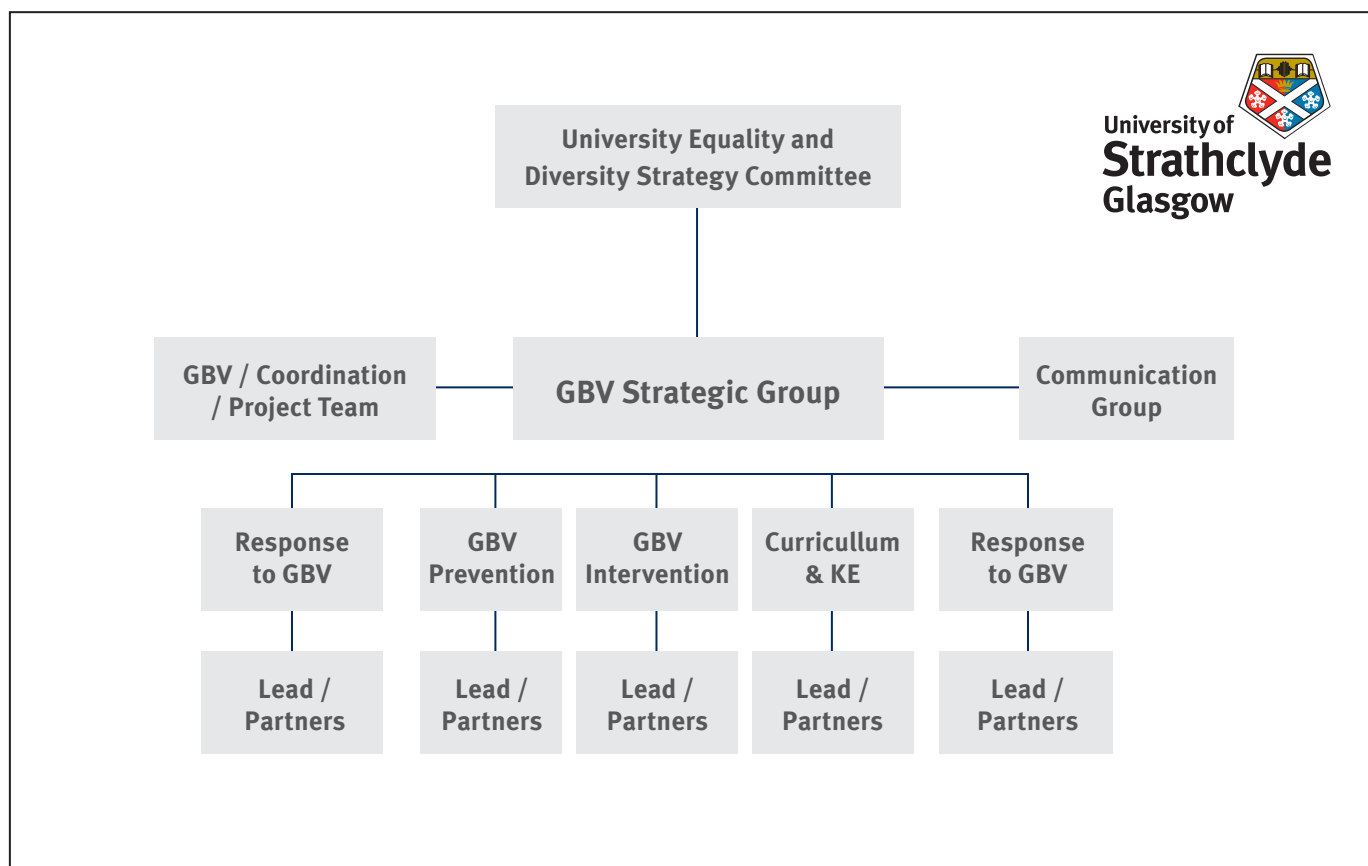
University of Strathclyde Glasgow

University Equality and Diversity Strategy Committee

GBV / Coordination / Project Team

GBV Strategic Group

Communication Group

Response to GBV

Lead / Partners

GBV Prevention

Lead / Partners

GBV Intervention

Lead / Partners

Curricullum & KE

Lead / Partners

Response to GBV

Lead / Partners